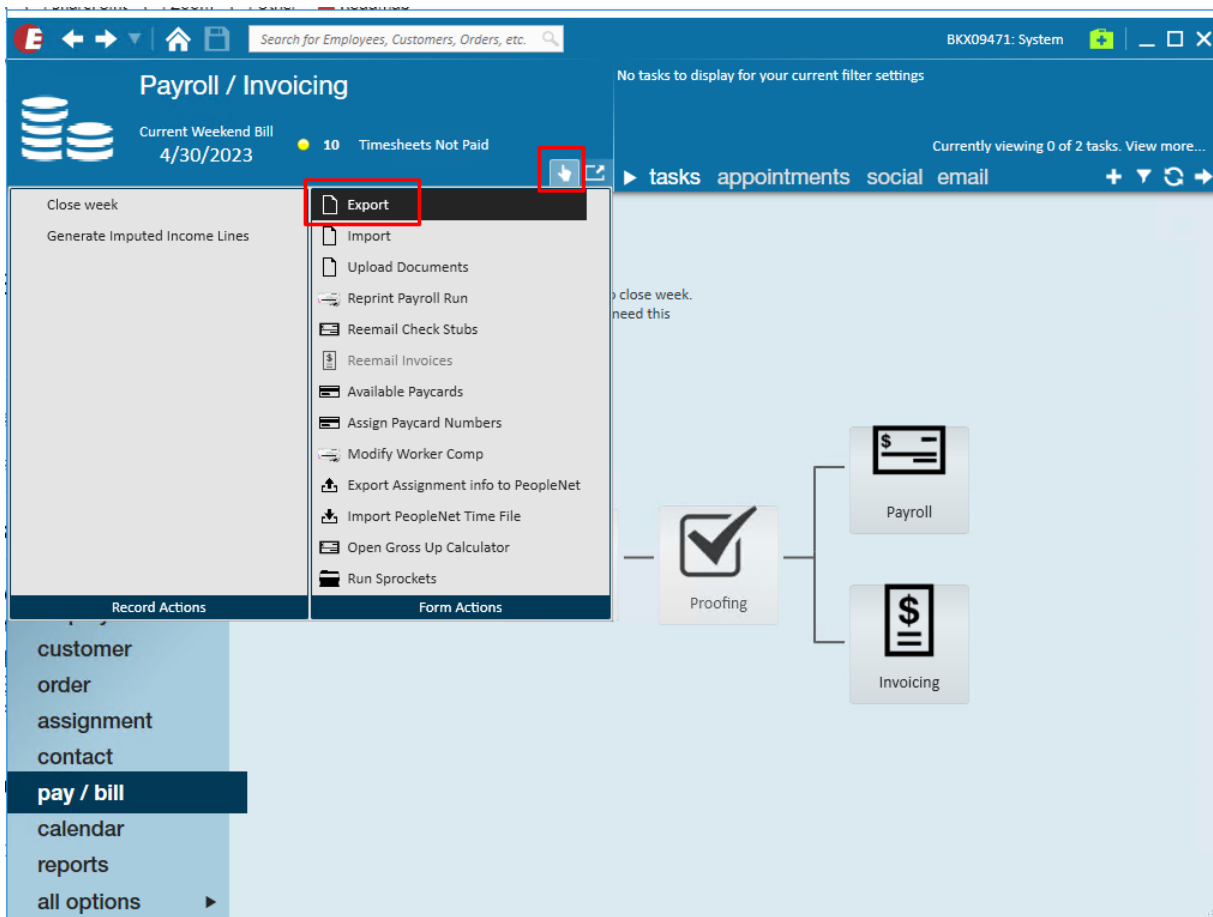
Search for Employees, Customers, Orders, etc.

BKX09471: System

Payroll / Invoicing

Current Weekend Bill
4/30/2023

10 Timesheets Not Paid

No tasks to display for your current filter settings

Currently viewing 0 of 2 tasks. View more...

tasks appointments social email

Close week
Generate Imputed Income Lines

Record Actions

Export
Import
Upload Documents
Reprint Payroll Run
Reemail Check Stubs
Reemail Invoices
Available Paycards
Assign Paycard Numbers
Modify Worker Comp
Export Assignment info to PeopleNet
Import PeopleNet Time File
Open Gross Up Calculator
Run Sprockets

Form Actions

o close week.
need this

Proofing

Payroll

Invoicing

customer
order
assignment
contact
pay / bill
calendar
reports
all options